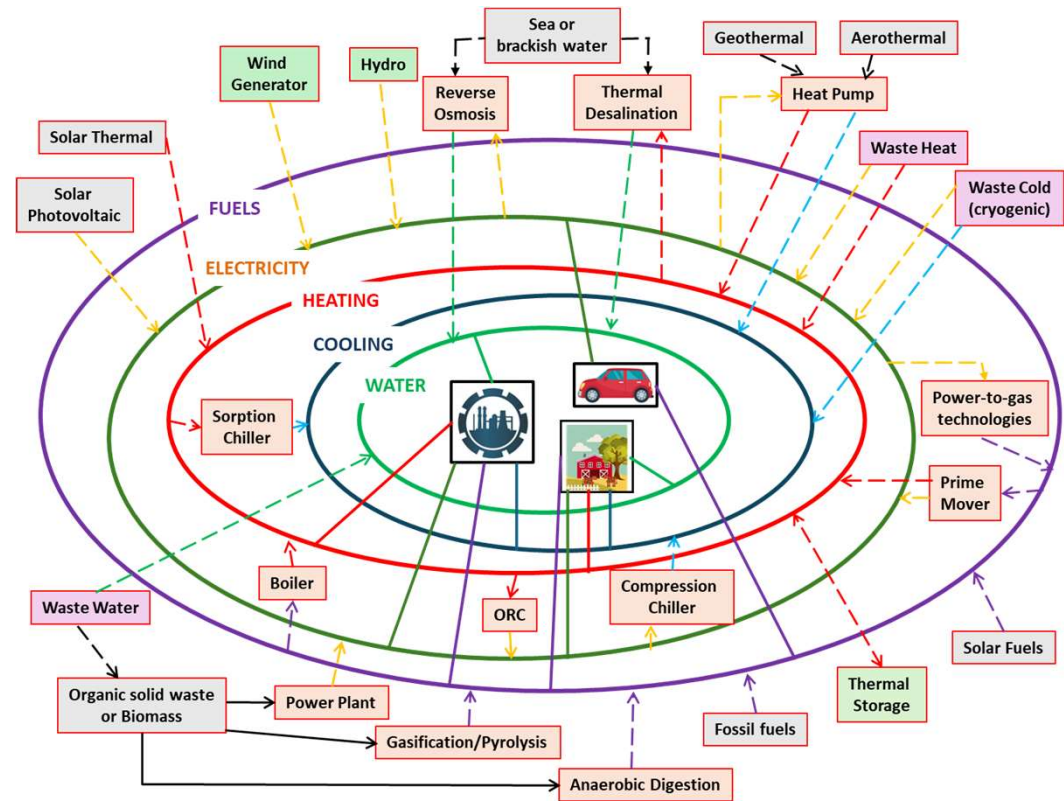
Sea or brackish water

Wind Generator

Hydro

Reverse Osmosis

Thermal Desalination

Geothermal

Aerothermal

Heat Pump

Solar Thermal

Waste Heat

Solar Photovoltaic

Waste Cold (cryogenic)

FUELS

ELECTRICITY

HEATING

COOLING

WATER

Sorption Chiller

Power-to-gas technologies

Prime Mover

Boiler

Compression Chiller

ORC

Waste Water

Solar Fuels

Organic solid waste or Biomass

Power Plant

Thermal Storage

Fossil fuels

Gasification/Pyrolysis

Anaerobic Digestion